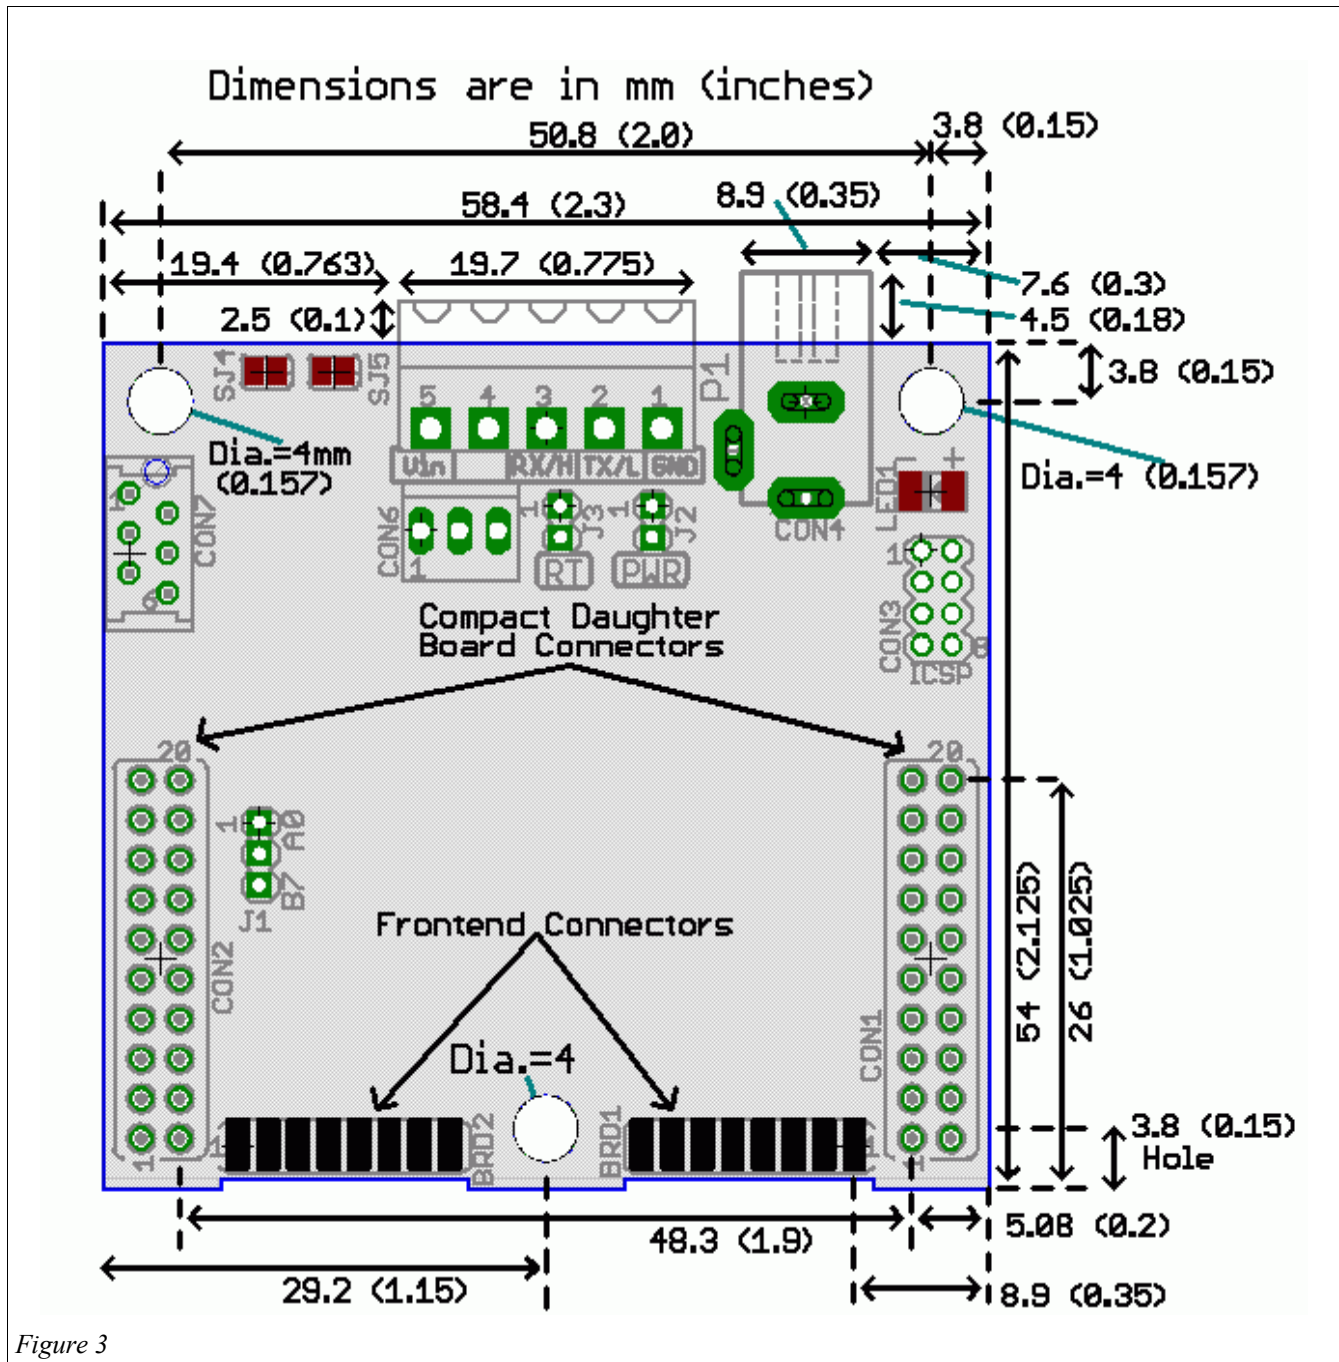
Dimensions are in mm (inches)

50.8 (2.0)
3.8 (0.15)
58.4 (2.3)
8.9 (0.35)
19.4 (0.763)
19.7 (0.775)
7.6 (0.3)
2.5 (0.1)
4.5 (0.18)
3.8 (0.15)
SJ4
SJ5
5 4 3 2 1
D1
Vin RX/H TX/L GND
Dia.=4mm (0.157)
Dia.=4 (0.157)
LED1
CON7
CON6
J3
J2
RT
PWR
CON4
CON3
ICSP
Compact Daughter Board Connectors
20
20
J1
A0
B7
Frontend Connectors
CON2
CON1
54 (2.125)
26 (1.025)
Dia.=4
BRD2
BRD1
3.8 (0.15) Hole
48.3 (1.9)
5.08 (0.2)
29.2 (1.15)
8.9 (0.35)
Figure 3